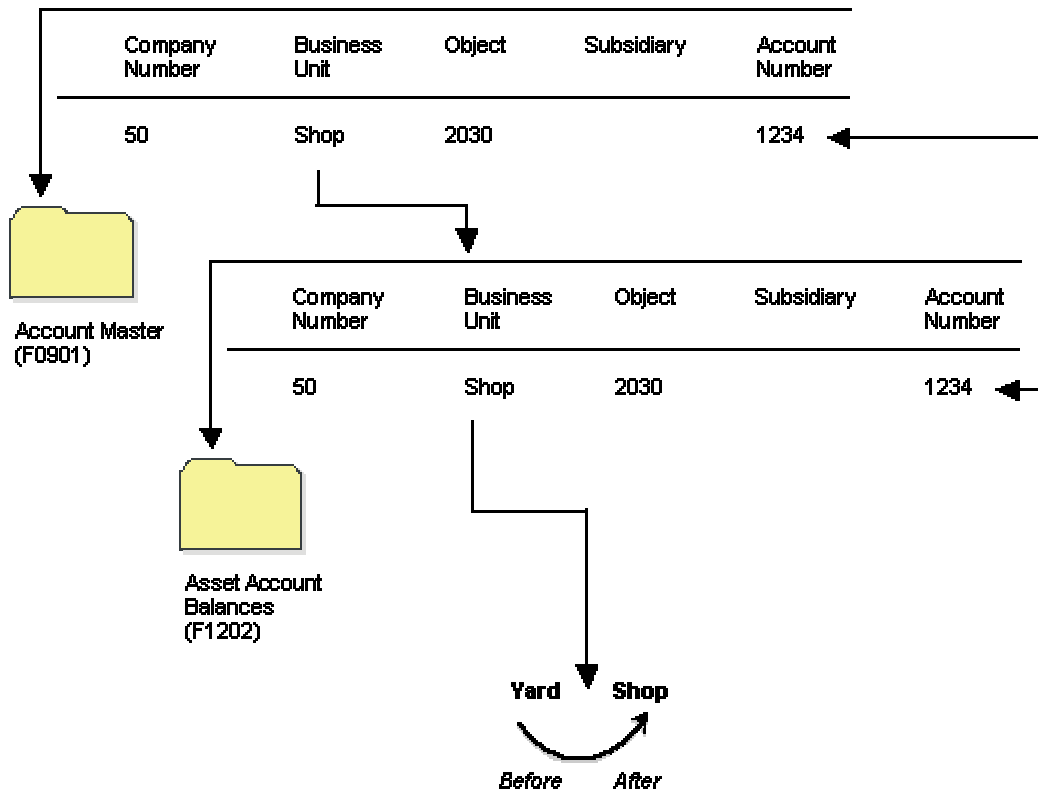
| Company Number | Business Unit | Object | Subsidiary | Account Number |
|---|---|---|---|---|
| 50 | Shop | 2030 | | 1234 |

Account Master (F0901)

| Company Number | Business Unit | Object | Subsidiary | Account Number |
|---|---|---|---|---|
| 50 | Shop | 2030 | | 1234 |

Asset Account Balances (F1202)

Yard Shop

Before After